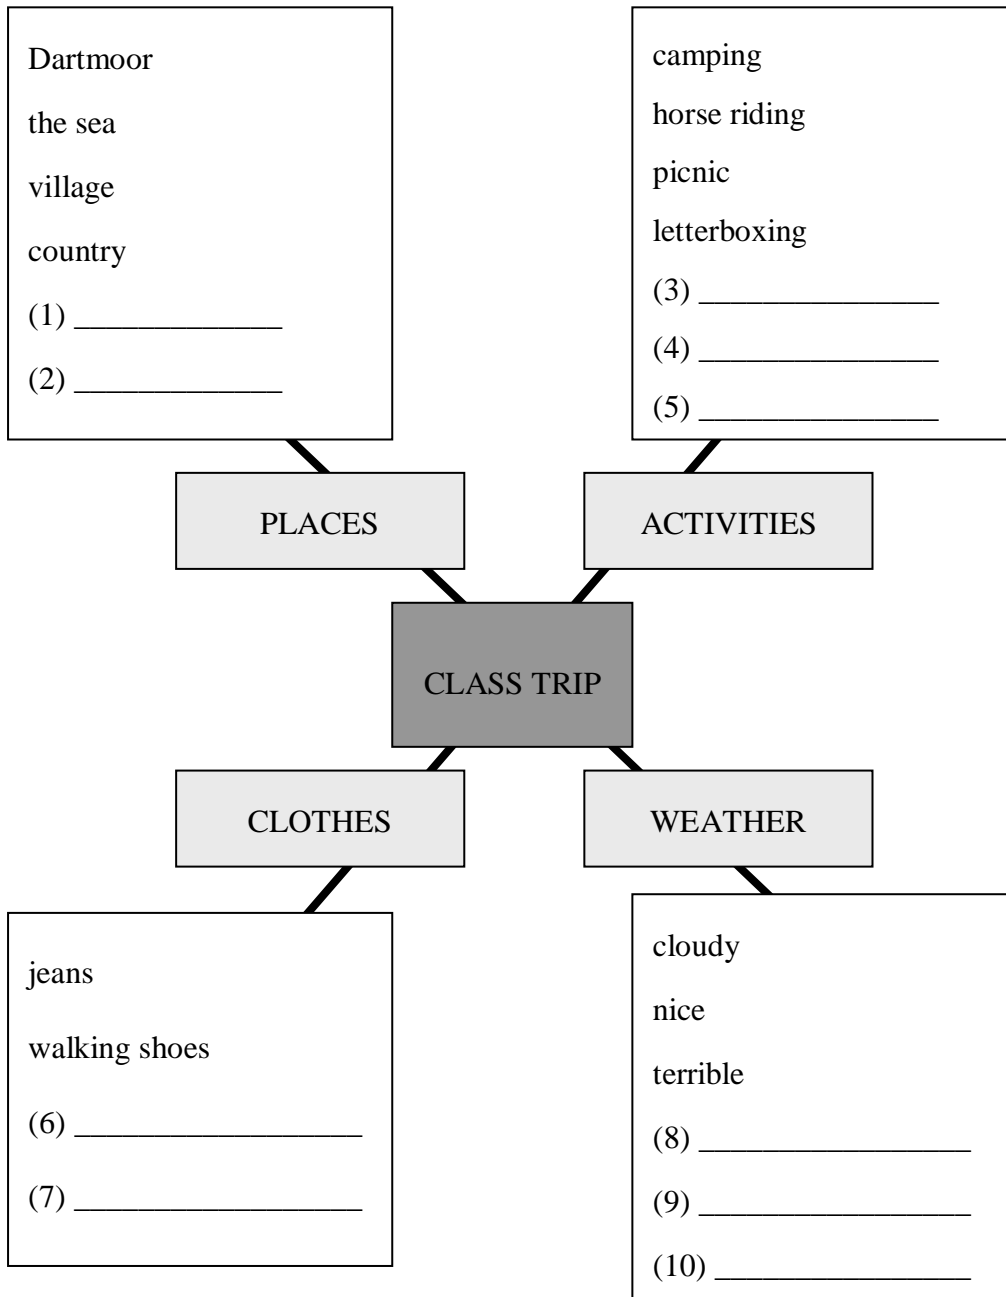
Dartmoor
the sea
village
country
(1) _____________
(2) _____________

camping
horse riding
picnic
letterboxing
(3) _______________
(4) _______________
(5) _______________

PLACES

ACTIVITIES

CLASS TRIP

CLOTHES

WEATHER

jeans
walking shoes
(6) __________________
(7) __________________

cloudy
nice
terrible
(8) _________________
(9) _________________
(10) ________________